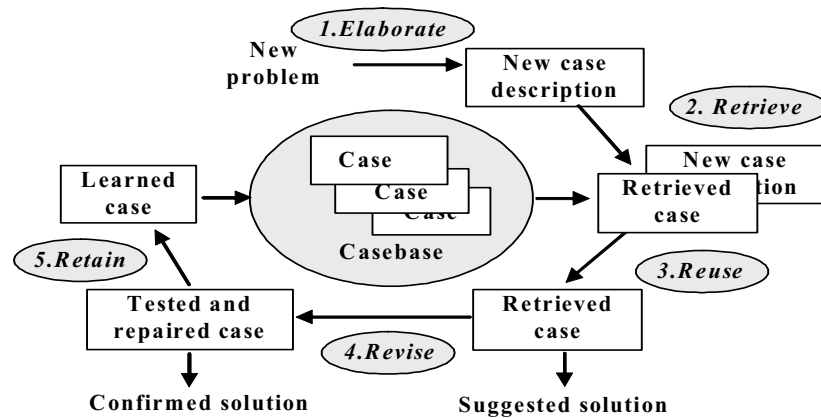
1.Elaborate

New problem

New case description

2. Retrieve

Learned case

Case

Case

Case

Casebase

New case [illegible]tion

Retrieved case

5.Retain

3.Reuse

Tested and repaired case

Retrieved case

4.Revise

Confirmed solution

Suggested solution